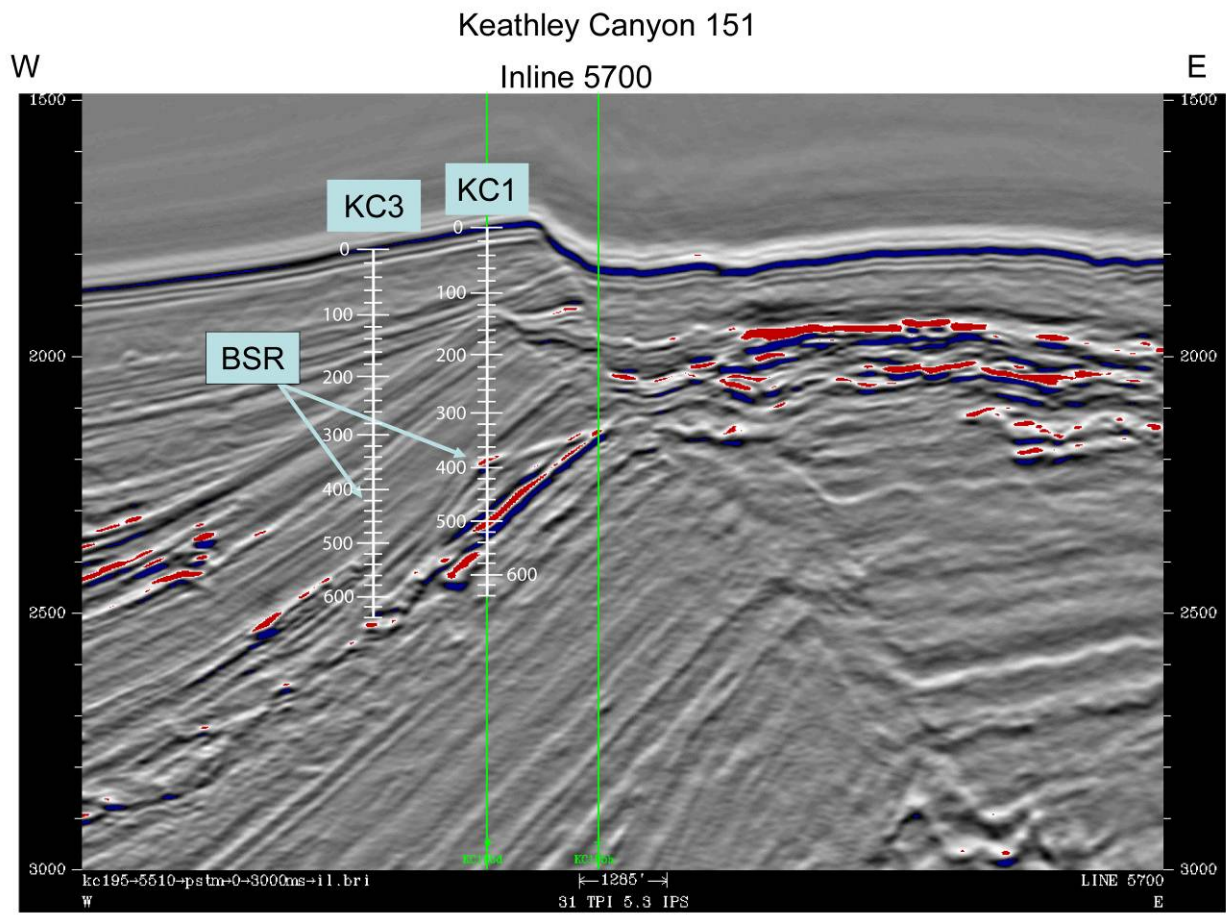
Keathley Canyon 151

W

Inline 5700

E

1500

1500

KC3

KC1

0

0

100

100

BSR

200

2000

200

2000

300

300

400

400

500

500

600

600

600

2500

2500

3000

3000

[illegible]

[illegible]

kc195→5510→pstm→0→3000ms→il.bri

W

$\leftarrow$1285'$\rightarrow$

31 TPI 5.3 IPS

LINE 5700

E